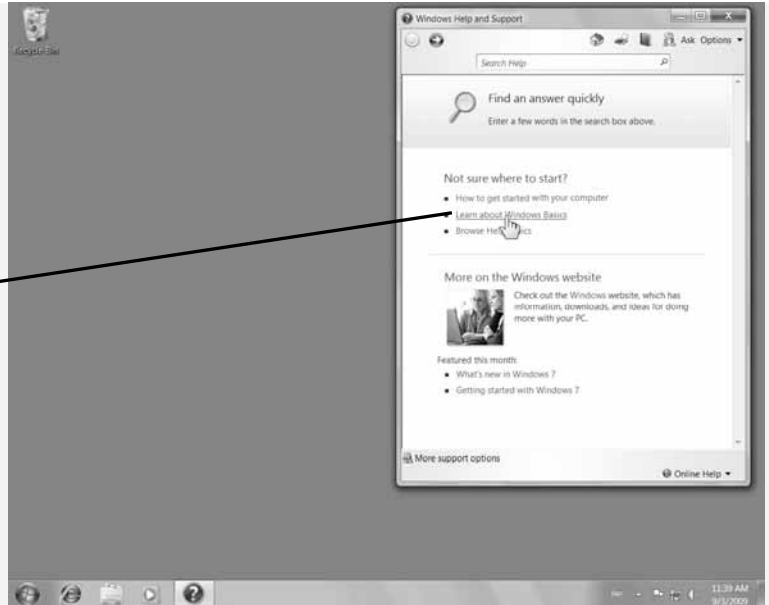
Recycle Bin

Windows Help and Support

Ask Options

Search Help

Find an answer quickly

Enter a few words in the search box above.

Not sure where to start?

• How to get started with your computer
• Learn about Windows Basics
• Browse Help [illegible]ics

More on the Windows website

Check out the Windows website, which has information, downloads, and ideas for doing more with your PC.

Featured this month:
• What's new in Windows 7
• Getting started with Windows 7

More support options

Online Help

11:39 AM
9/1/2009